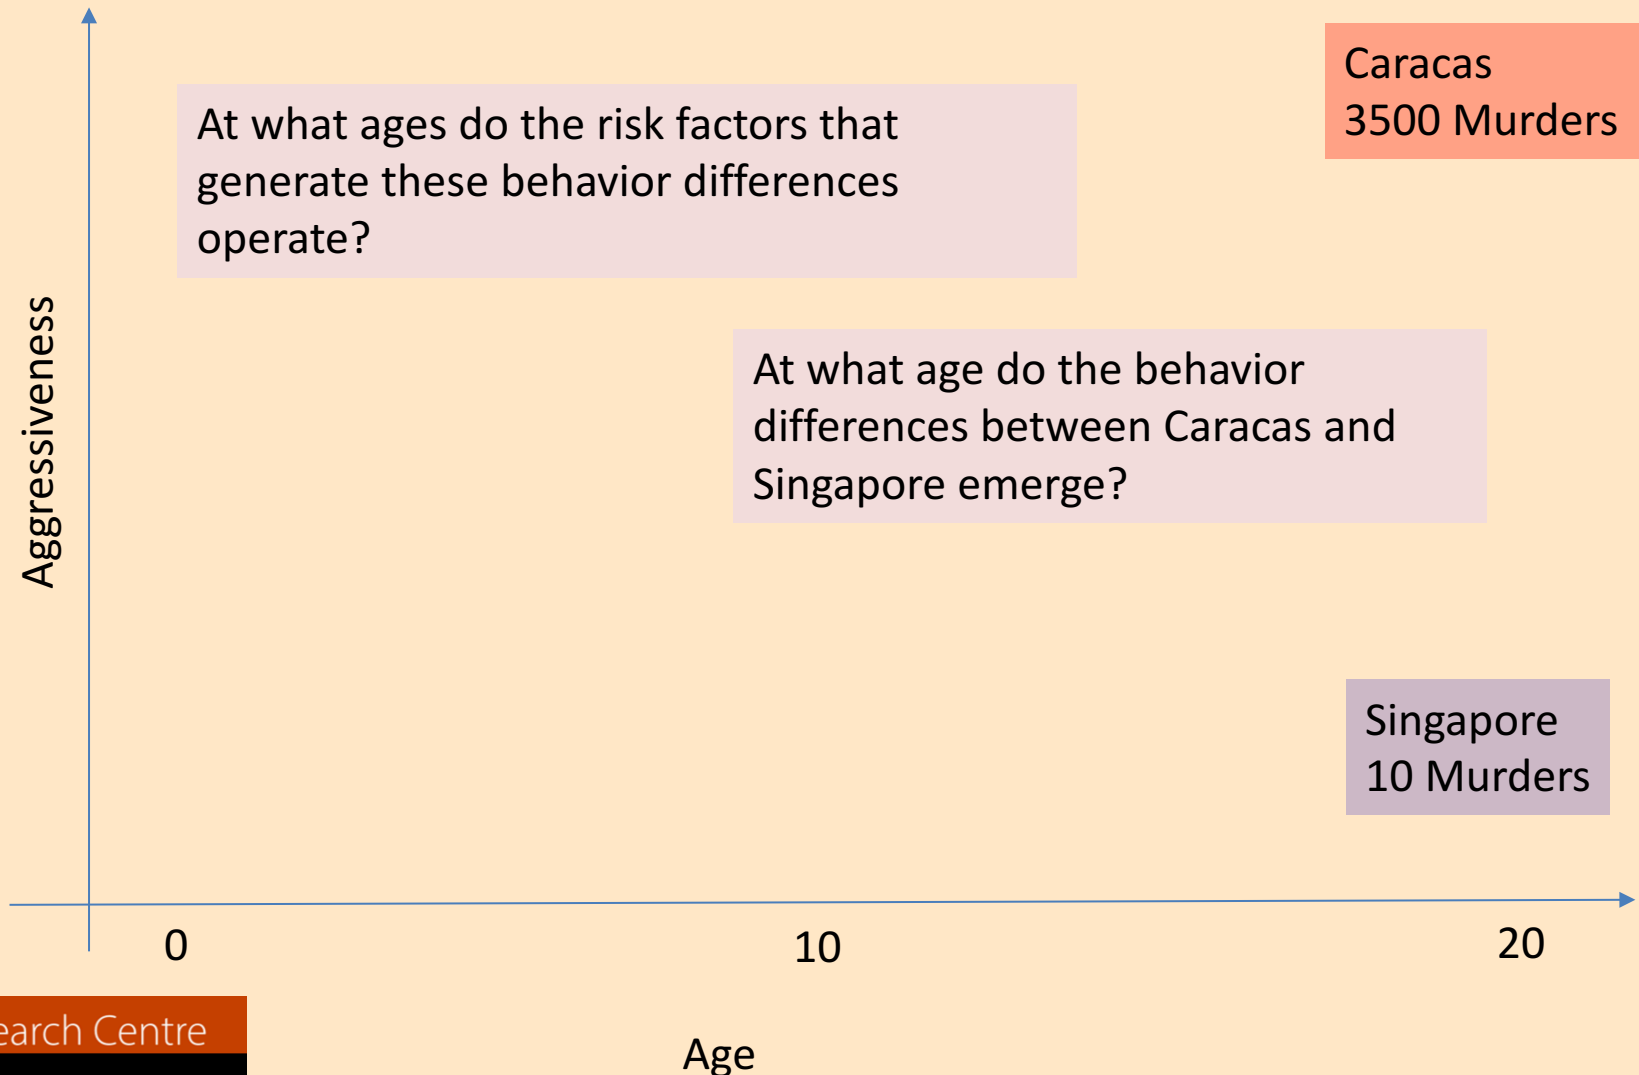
Caracas
3500 Murders

At what ages do the risk factors that generate these behavior differences operate?

Aggressiveness

At what age do the behavior differences between Caracas and Singapore emerge?

Singapore
10 Murders

0

10

20

earch Centre

Age